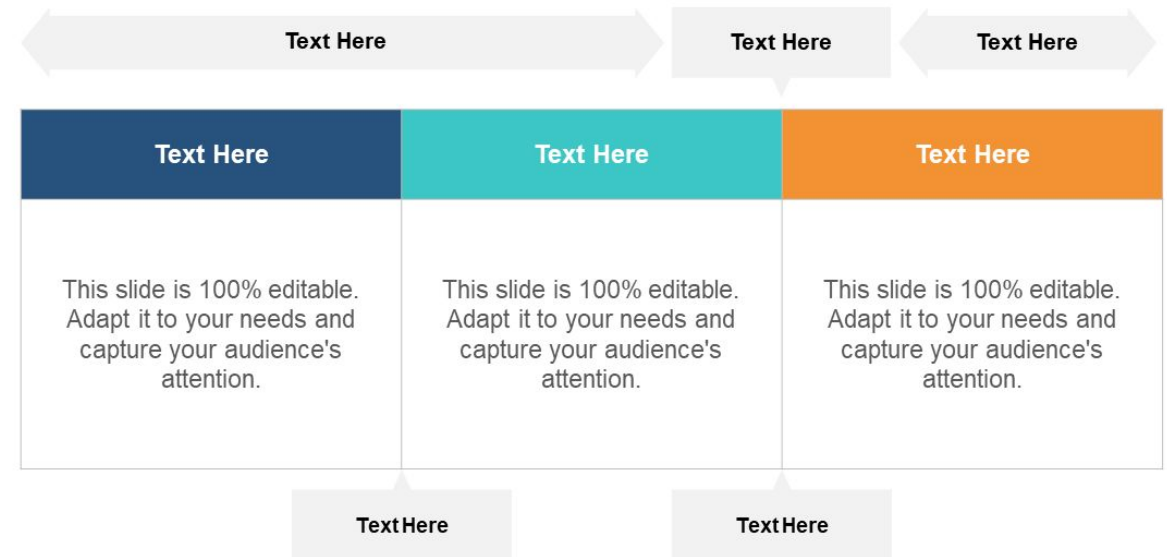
Text Here

Text Here

Text Here

| Text Here | Text Here | Text Here |
|---|---|---|
| This slide is 100% editable. Adapt it to your needs and capture your audience's attention. | This slide is 100% editable. Adapt it to your needs and capture your audience's attention. | This slide is 100% editable. Adapt it to your needs and capture your audience's attention. |

Text Here

Text Here